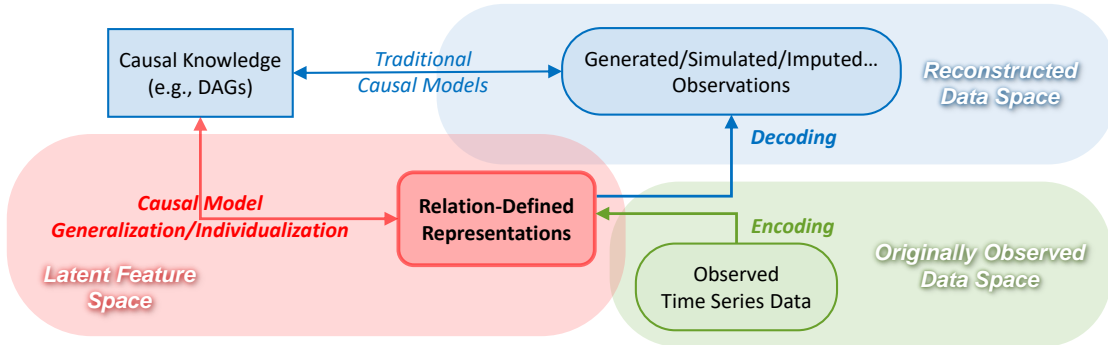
Causal Knowledge (e.g., DAGs)

Traditional Causal Models

Generated/Simulated/Imputed… Observations

Reconstructed Data Space

Decoding

Causal Model Generalization/Individualization

Relation-Defined Representations

Encoding

Latent Feature Space

Observed Time Series Data

Originally Observed Data Space